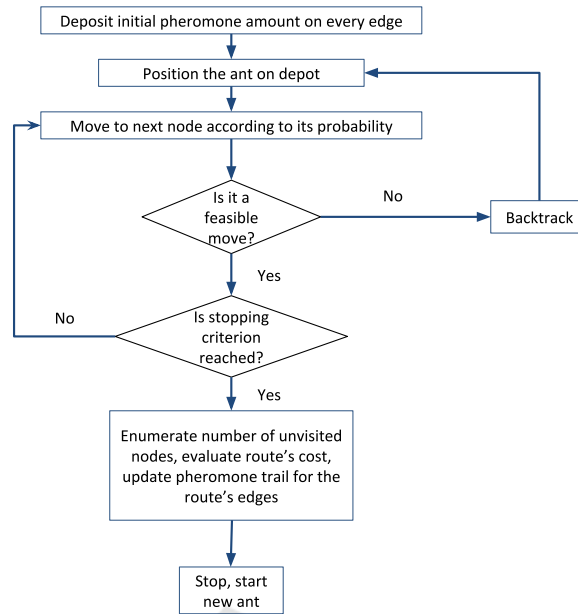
Deposit initial pheromone amount on every edge

Position the ant on depot

Move to next node according to its probability

Is it a feasible move?

No

Backtrack

Yes

No

Is stopping criterion reached?

Yes

Enumerate number of unvisited nodes, evaluate route's cost, update pheromone trail for the route's edges

Stop, start new ant